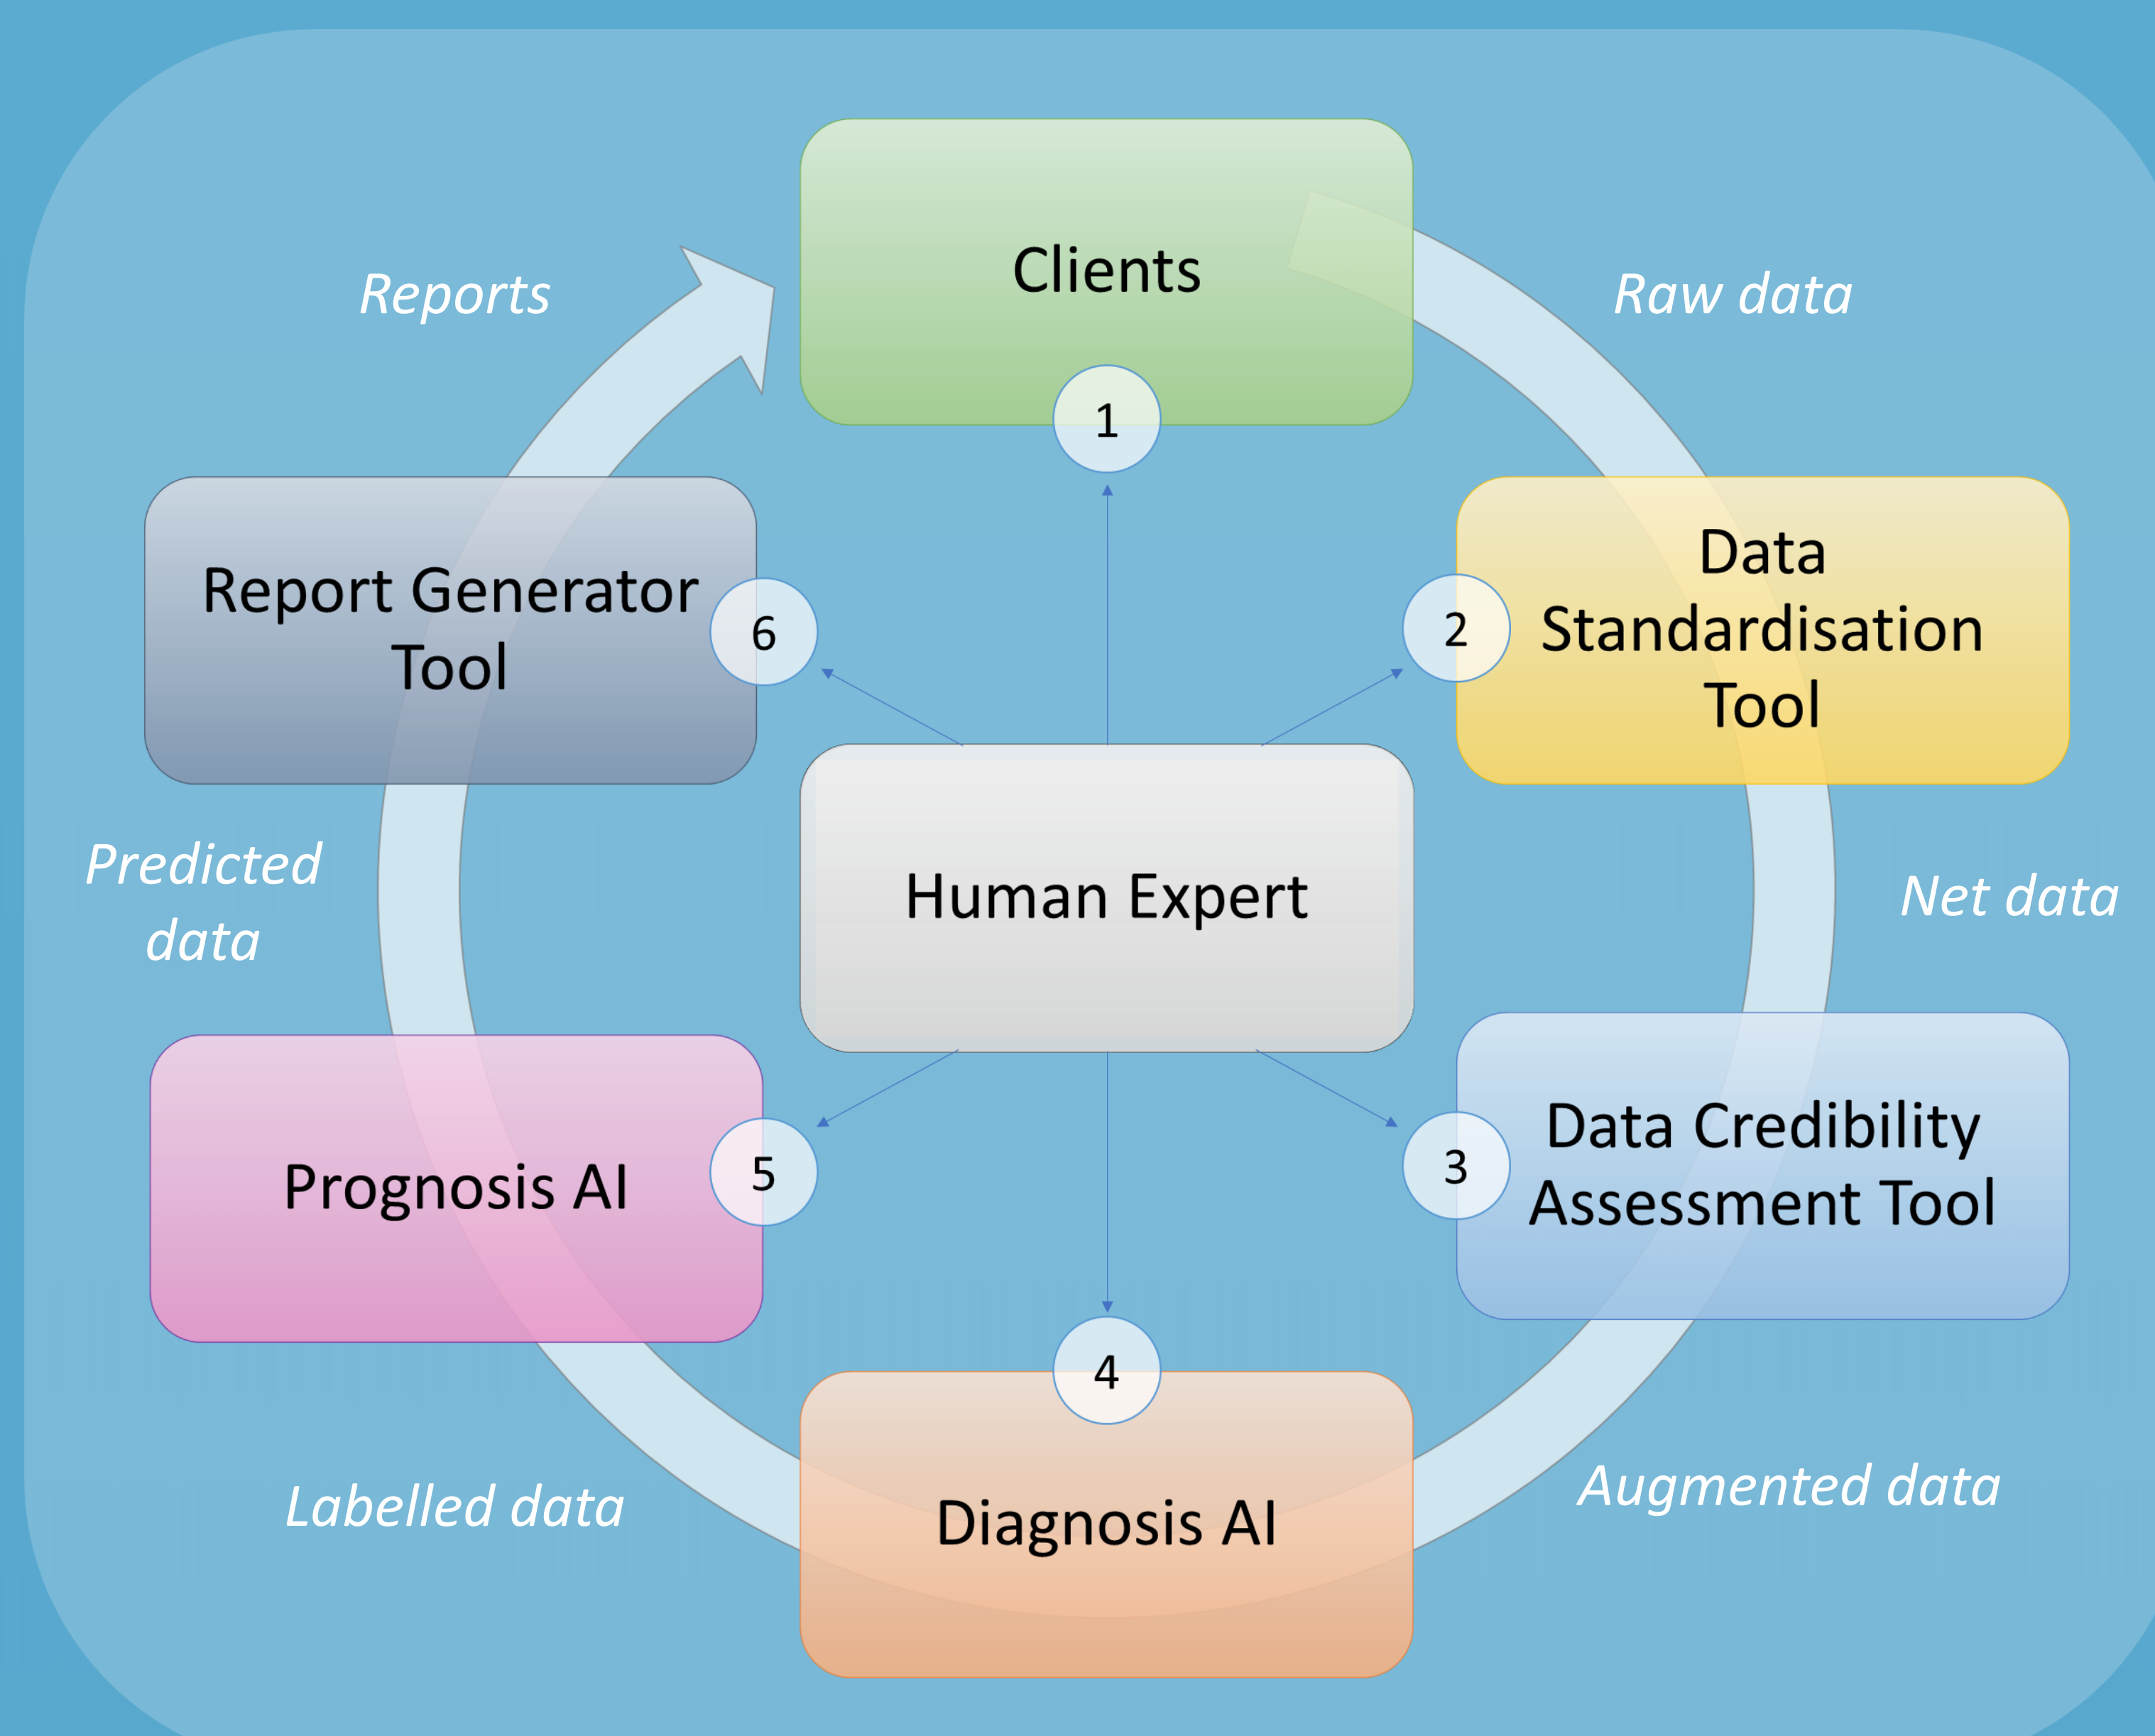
Reports

Clients

1

Raw data

Report Generator Tool

6

2

Data Standardisation Tool

Predicted data

Human Expert

Net data

Prognosis AI

5

3

Data Credibility Assessment Tool

4

Labelled data

Diagnosis AI

Augmented data